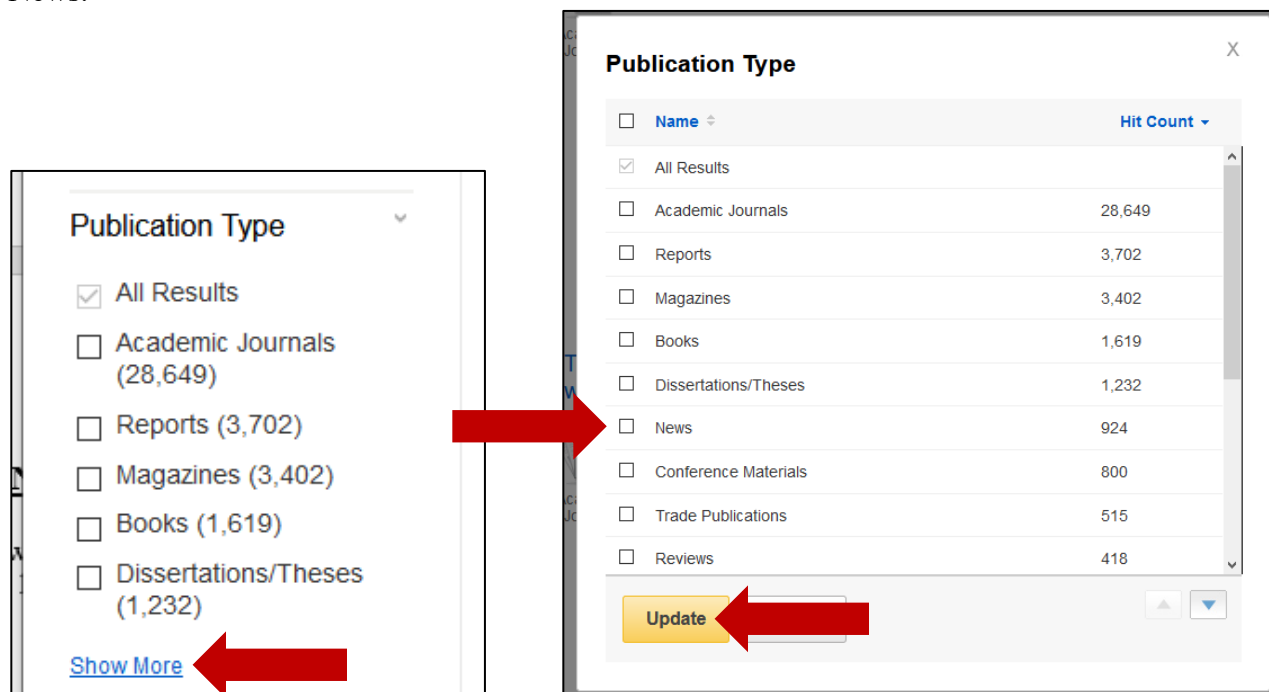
Publication Type

All Results

Academic Journals (28,649)

Reports (3,702)

Magazines (3,402)

Books (1,619)

Dissertations/Theses (1,232)

Show More

Publication Type

X

| | Name | Hit Count |
|---|---|---|
| | All Results | |
| | Academic Journals | 28,649 |
| | Reports | 3,702 |
| | Magazines | 3,402 |
| | Books | 1,619 |
| | Dissertations/Theses | 1,232 |
| | News | 924 |
| | Conference Materials | 800 |
| | Trade Publications | 515 |
| | Reviews | 418 |

Update